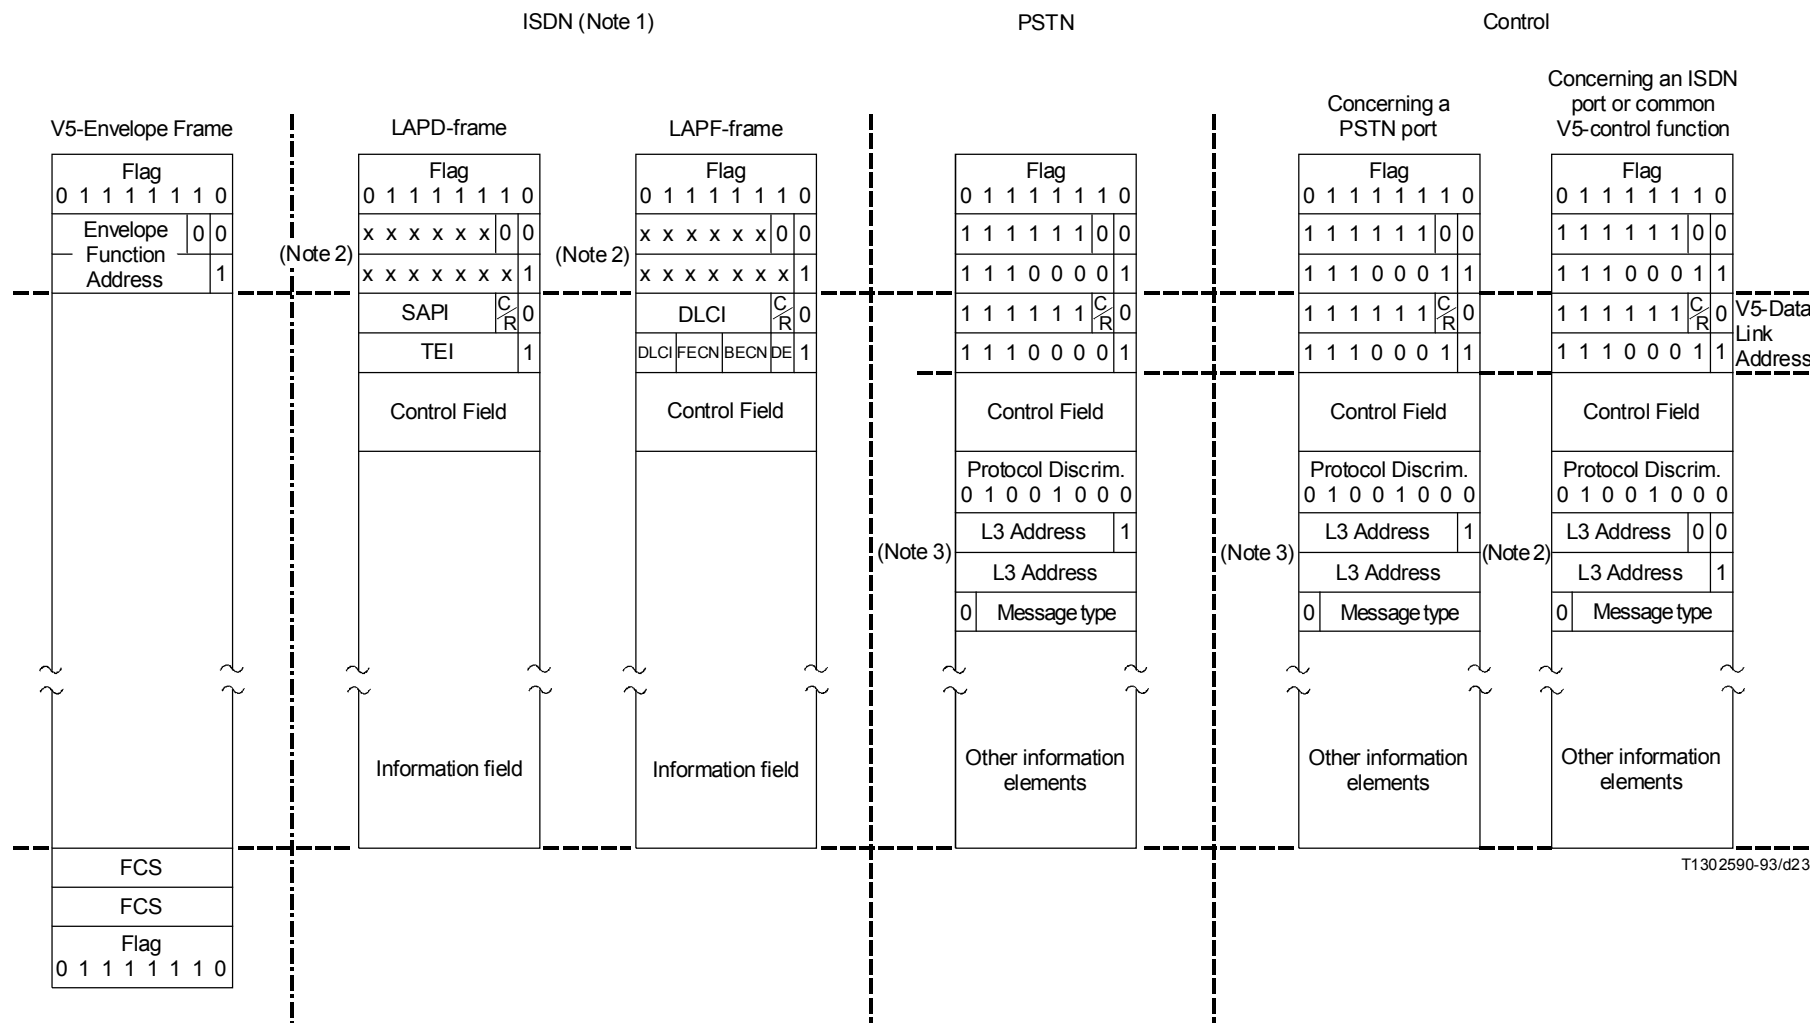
ISDN (Note 1)

PSTN

Control

V5-Envelope Frame

Flag
0 1 1 1 1 1 1 0

Envelope Function Address 0 0 1

FCS

FCS

Flag
0 1 1 1 1 1 1 0

LAPD-frame

Flag
0 1 1 1 1 1 1 0

(Note 2)

x x x x x x 0 0

x x x x x x x 1

SAPI C/R 0

TEI 1

Control Field

Information field

LAPF-frame

Flag
0 1 1 1 1 1 1 0

(Note 2)

x x x x x x 0 0

x x x x x x x 1

DLCI C/R 0

DLCI FECN BECN DE 1

Control Field

Information field

Flag
0 1 1 1 1 1 1 0

1 1 1 1 1 1 0 0

1 1 1 0 0 0 0 1

1 1 1 1 1 1 C/R 0

1 1 1 0 0 0 0 1

Control Field

Protocol Discrim.
0 1 0 0 1 0 0 0

(Note 3)

L3 Address 1

L3 Address

0 Message type

Other information elements

Concerning a PSTN port

Flag
0 1 1 1 1 1 1 0

1 1 1 1 1 1 0 0

1 1 1 0 0 0 1 1

1 1 1 1 1 1 C/R 0

1 1 1 0 0 0 1 1

Control Field

Protocol Discrim.
0 1 0 0 1 0 0 0

(Note 3)

L3 Address 1

L3 Address

0 Message type

Other information elements

Concerning an ISDN port or common V5-control function

Flag
0 1 1 1 1 1 1 0

1 1 1 1 1 1 0 0

1 1 1 0 0 0 1 1

1 1 1 1 1 1 C/R 0

1 1 1 0 0 0 1 1

V5-Data Link Address

Control Field

Protocol Discrim.
0 1 0 0 1 0 0 0

(Note 2)

L3 Address 0 0

L3 Address 1

0 Message type

Other information elements

T1302590-93/d23